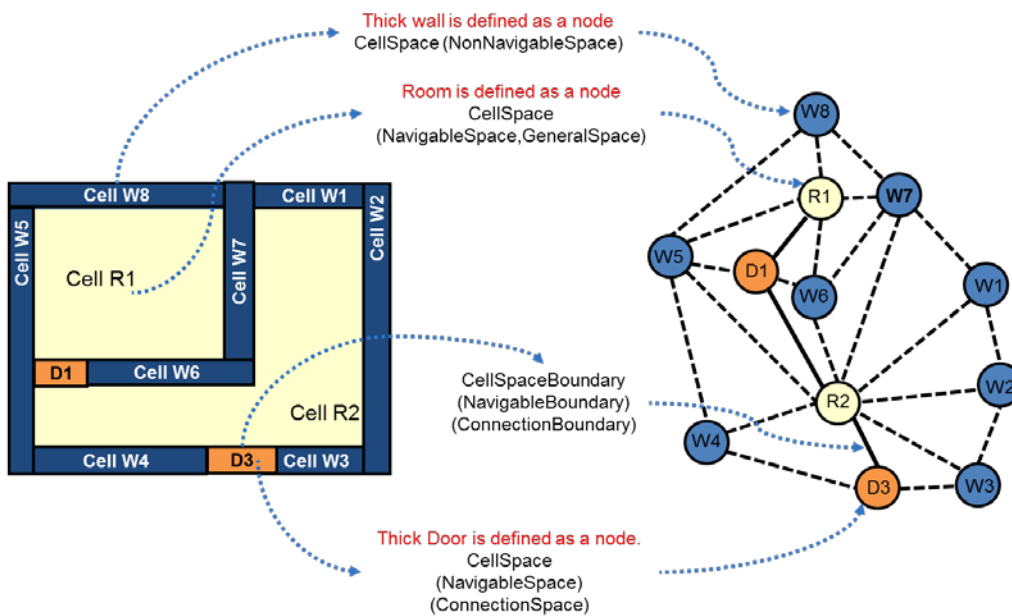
Thick wall is defined as a node
CellSpace (NonNavigableSpace)

Room is defined as a node
CellSpace
(NavigableSpace,GeneralSpace)

Cell W8
Cell W1
Cell W2
Cell W5
Cell W7
Cell R1
D1
Cell W6
Cell R2
Cell W4
D3
Cell W3

CellSpaceBoundary
(NavigableBoundary)
(ConnectionBoundary)

Thick Door is defined as a node.
CellSpace
(NavigableSpace)
(ConnectionSpace)

W8
R1
W7
W5
D1
W6
W1
R2
W2
W4
D3
W3